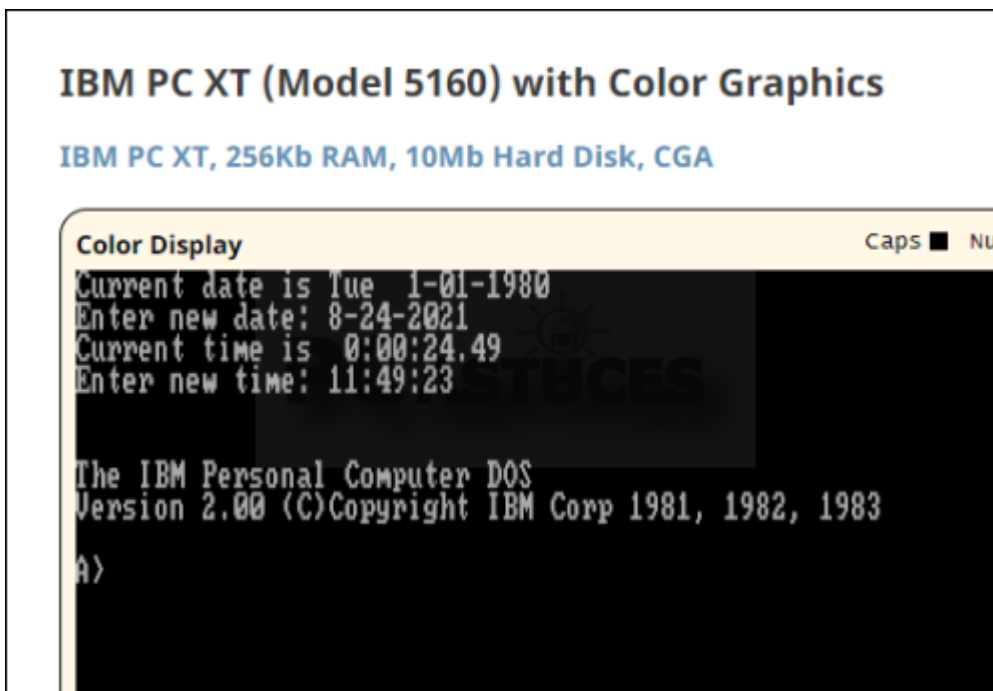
IBM PC XT (Model 5160) with Color Graphics

IBM PC XT, 256Kb RAM, 10Mb Hard Disk, CGA

Color Display

Caps Nu

Current date is Tue 1-01-1980
Enter new date: 8-24-2021
Current time is 0:00:24.49
Enter new time: 11:49:23

The IBM Personal Computer DOS
Version 2.00 (C)Copyright IBM Corp 1981, 1982, 1983

A>